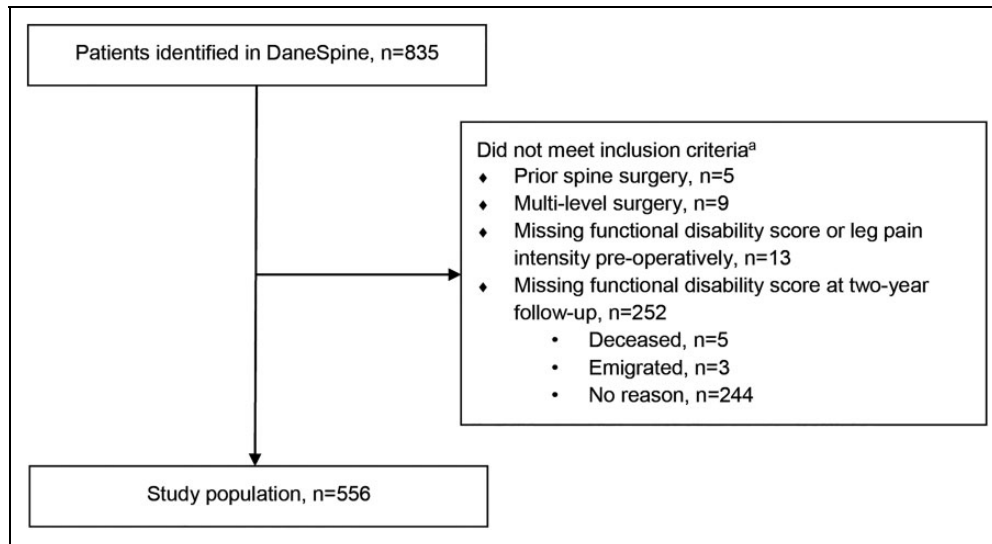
Patients identified in DaneSpine, n=835

Did not meet inclusion criteria$^{a}$
- Prior spine surgery, n=5
- Multi-level surgery, n=9
- Missing functional disability score or leg pain intensity pre-operatively, n=13
- Missing functional disability score at two-year follow-up, n=252
  - Deceased, n=5
  - Emigrated, n=3
  - No reason, n=244

Study population, n=556